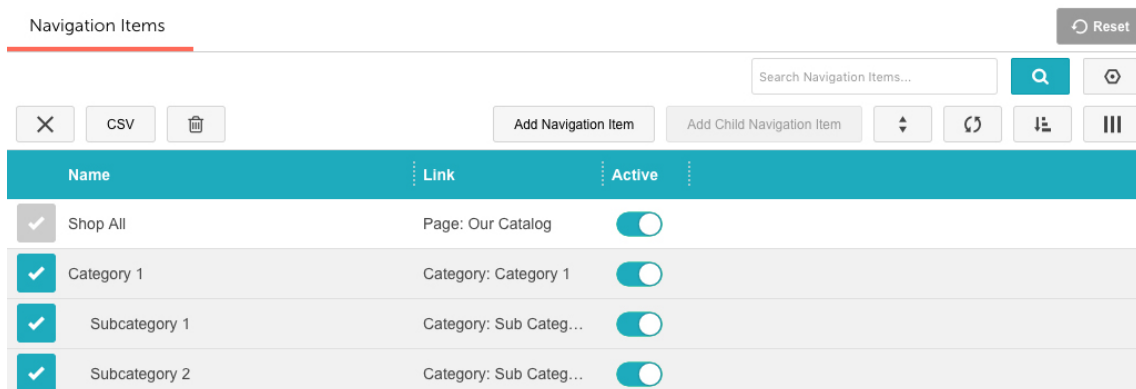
Navigation Items

Reset

Search Navigation Items...

CSV

Add Navigation Item

Add Child Navigation Item

| Name | Link | Active |
|---|---|---|
| Shop All | Page: Our Catalog | |
| Category 1 | Category: Category 1 | |
| Subcategory 1 | Category: Sub Categ... | |
| Subcategory 2 | Category: Sub Categ... | |